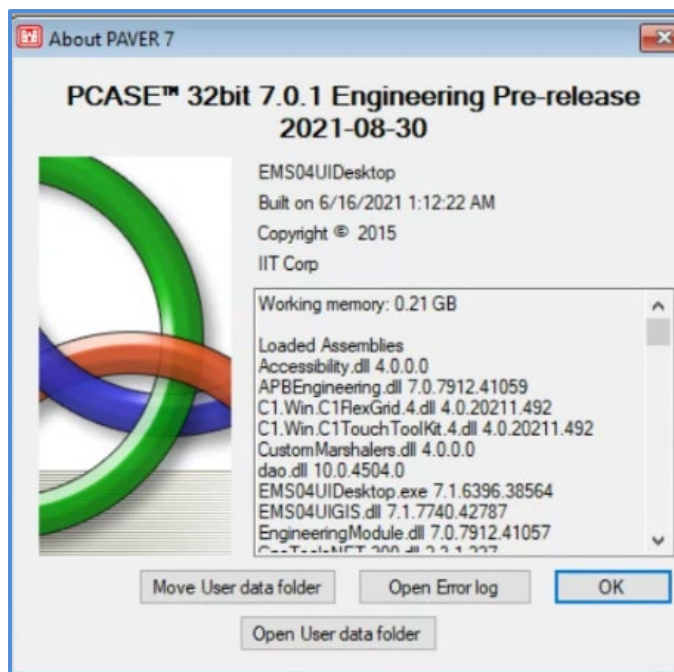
About PAVER 7

PCASE™ 32bit 7.0.1 Engineering Pre-release 2021-08-30

EMS04UIDesktop

Built on 6/16/2021 1:12:22 AM

Copyright © 2015

IIT Corp

Working memory: 0.21 GB

Loaded Assemblies
Accessibility.dll 4.0.0.0
APBEngineering.dll 7.0.7912.41059
C1.Win.C1FlexGrid.4.dll 4.0.20211.492
C1.Win.C1TouchToolKit.4.dll 4.0.20211.492
CustomMarshalers.dll 4.0.0.0
dao.dll 10.0.4504.0
EMS04UIDesktop.exe 7.1.6396.38564
EMS04UIGIS.dll 7.1.7740.42787
EngineeringModule.dll 7.0.7912.41057
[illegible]

Move User data folder

Open Error log

OK

Open User data folder